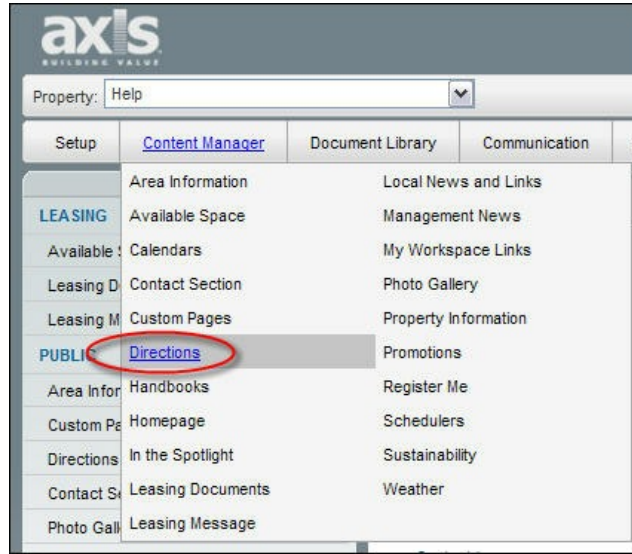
axis
BUILDING VALUE

Property: Help

Setup | Content Manager | Document Library | Communication

LEASING
Available
Leasing D
Leasing M
PUBLIC
Area Infor
Custom Pa
Directions
Contact S
Photo Gall

Area Information
Available Space
Calendars
Contact Section
Custom Pages
Directions
Handbooks
Homepage
In the Spotlight
Leasing Documents
Leasing Message

Local News and Links
Management News
My Workspace Links
Photo Gallery
Property Information
Promotions
Register Me
Schedulers
Sustainability
Weather